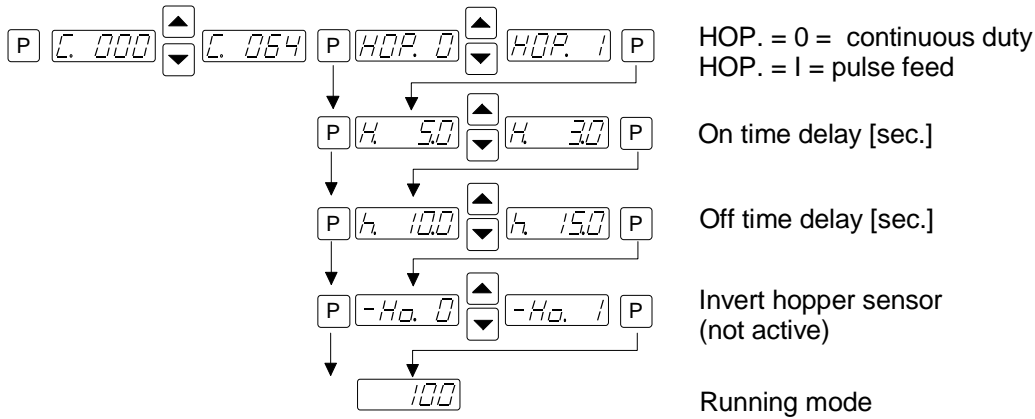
P C. 000 C. 064 P HOP. 0 HOP. 1 P

HOP. = 0 = continuous duty
HOP. = I = pulse feed

P H. 5.0 H. 3.0 P

On time delay [sec.]

P h. 10.0 h. 15.0 P

Off time delay [sec.]

P -Ho. 0 -Ho. 1 P

Invert hopper sensor (not active)

100

Running mode